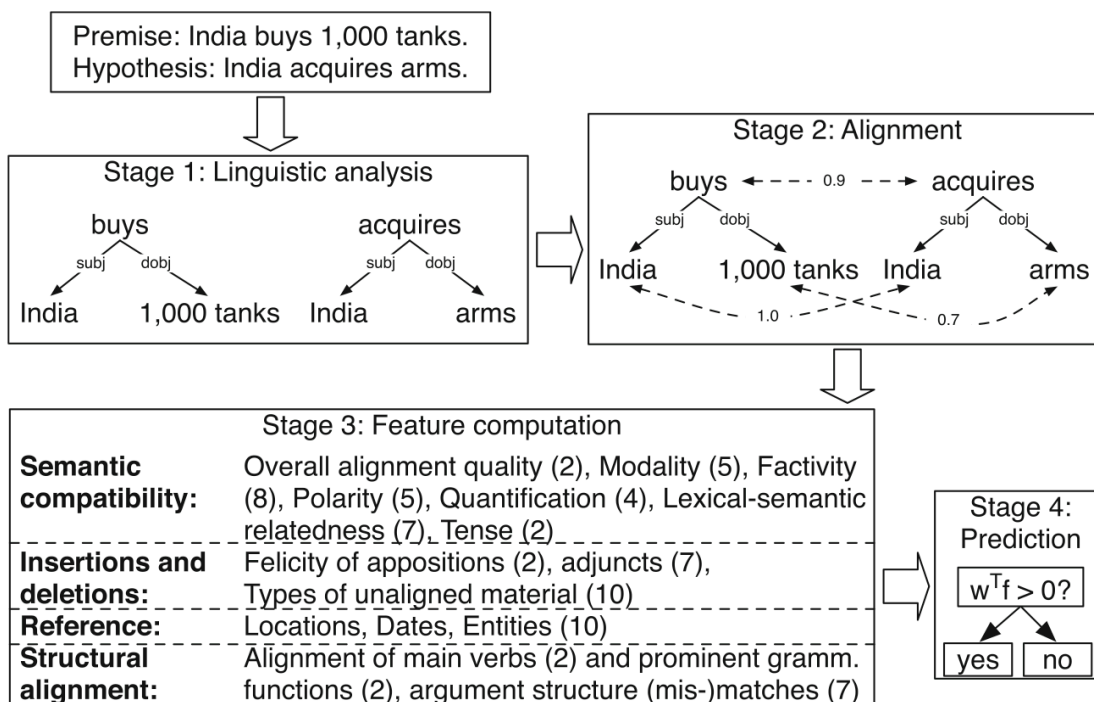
Premise: India buys 1,000 tanks.
Hypothesis: India acquires arms.

Stage 1: Linguistic analysis

buys
subj dobj
India 1,000 tanks

acquires
subj dobj
India arms

Stage 2: Alignment

buys 0.9 acquires
subj dobj subj dobj
India 1,000 tanks India arms
1.0 0.7

Stage 3: Feature computation

| | |
|---|---|
| **Semantic compatibility:** | Overall alignment quality (2), Modality (5), Factivity (8), Polarity (5), Quantification (4), Lexical-semantic relatedness (7), Tense (2) |
| **Insertions and deletions:** | Felicity of appositions (2), adjuncts (7), Types of unaligned material (10) |
| **Reference:** | Locations, Dates, Entities (10) |
| **Structural alignment:** | Alignment of main verbs (2) and prominent gramm. functions (2), argument structure (mis-)matches (7) |

Stage 4: Prediction

$w^T f > 0?$

yes no